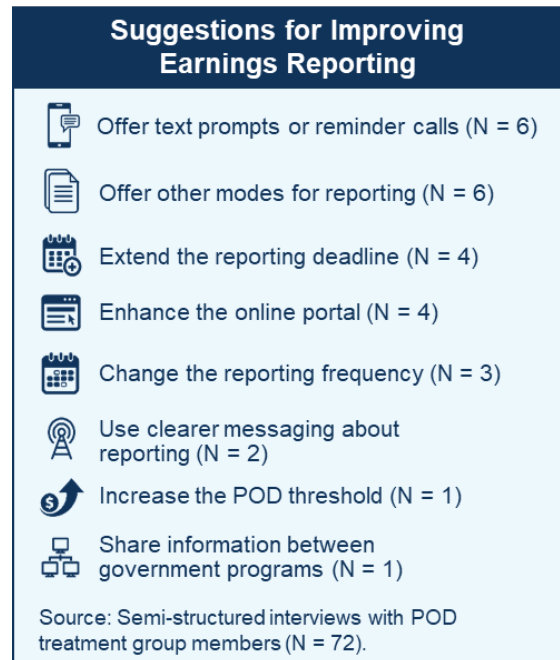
Suggestions for Improving Earnings Reporting

Offer text prompts or reminder calls (N = 6)

Offer other modes for reporting (N = 6)

Extend the reporting deadline (N = 4)

Enhance the online portal (N = 4)

Change the reporting frequency (N = 3)

Use clearer messaging about reporting (N = 2)

Increase the POD threshold (N = 1)

Share information between government programs (N = 1)

Source: Semi-structured interviews with POD treatment group members (N = 72).